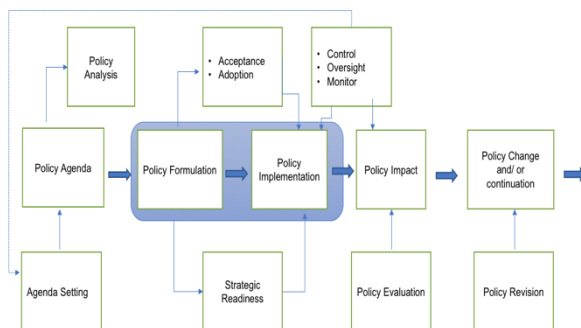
Policy Analysis

• Acceptance
• Adoption

• Control
• Oversight
• Monitor

Policy Agenda

Policy Formulation

Policy Implementation

Policy Impact

Policy Change and/ or continuation

Agenda Setting

Strategic Readiness

Policy Evaluation

Policy Revision